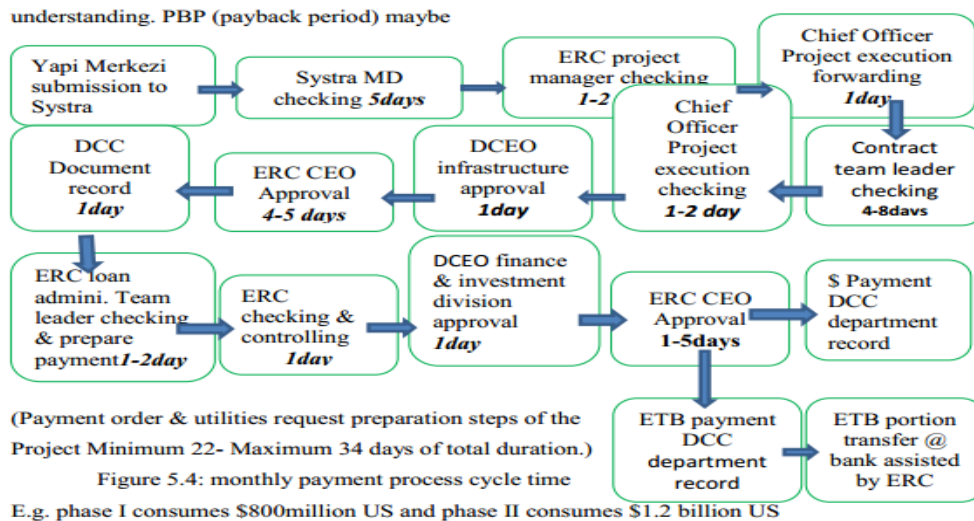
understanding. PBP (payback period) maybe

Yapi Merkezi submission to Systra

Systra MD checking *5days*

ERC project manager checking *1-2*

Chief Officer Project execution forwarding *1day*

Contract team leader checking 4-8days

Chief Officer Project execution checking *1-2 day*

DCEO infrastructure approval *1day*

ERC CEO Approval *4-5 days*

DCC Document record *1day*

ERC loan admini. Team leader checking & prepare payment*1-2day*

ERC checking & controlling *1day*

DCEO finance & investment division approval *1day*

ERC CEO Approval 1-5days

$ Payment DCC department record

ETB payment DCC department record

ETB portion transfer @ bank assisted by ERC

(Payment order & utilities request preparation steps of the Project Minimum 22- Maximum 34 days of total duration.)

Figure 5.4: monthly payment process cycle time

E.g. phase I consumes $800million US and phase II consumes $1.2 billion US